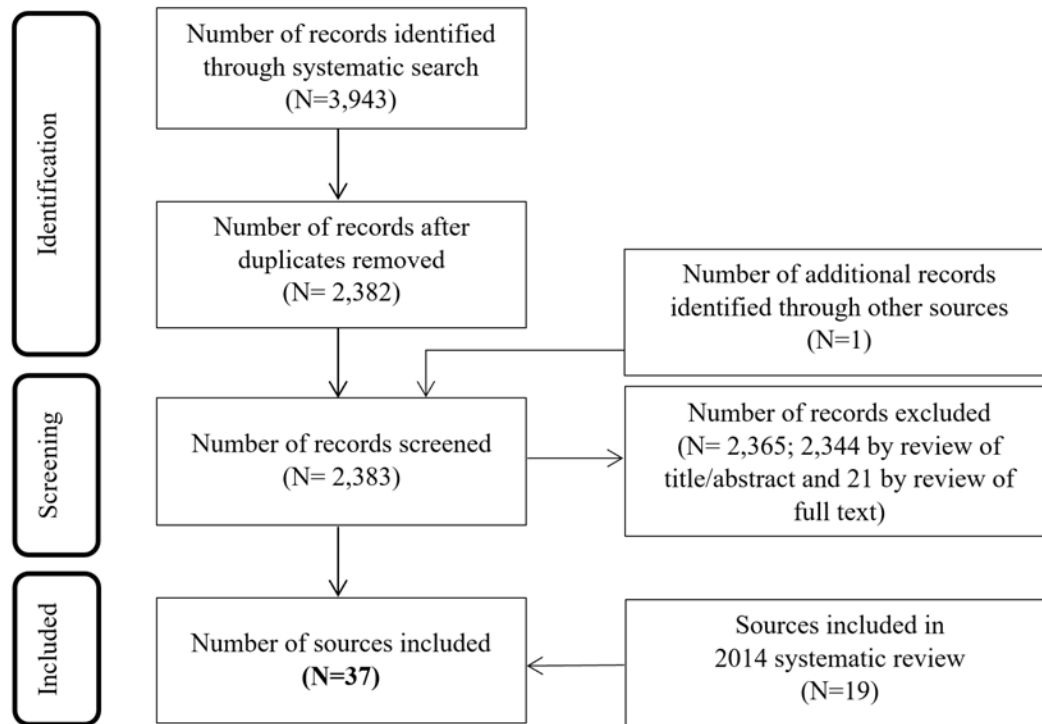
Identification

Number of records identified through systematic search (N=3,943)

Number of records after duplicates removed (N= 2,382)

Number of additional records identified through other sources (N=1)

Screening

Number of records screened (N= 2,383)

Number of records excluded (N= 2,365; 2,344 by review of title/abstract and 21 by review of full text)

Included

Number of sources included **(N=37)**

Sources included in 2014 systematic review (N=19)